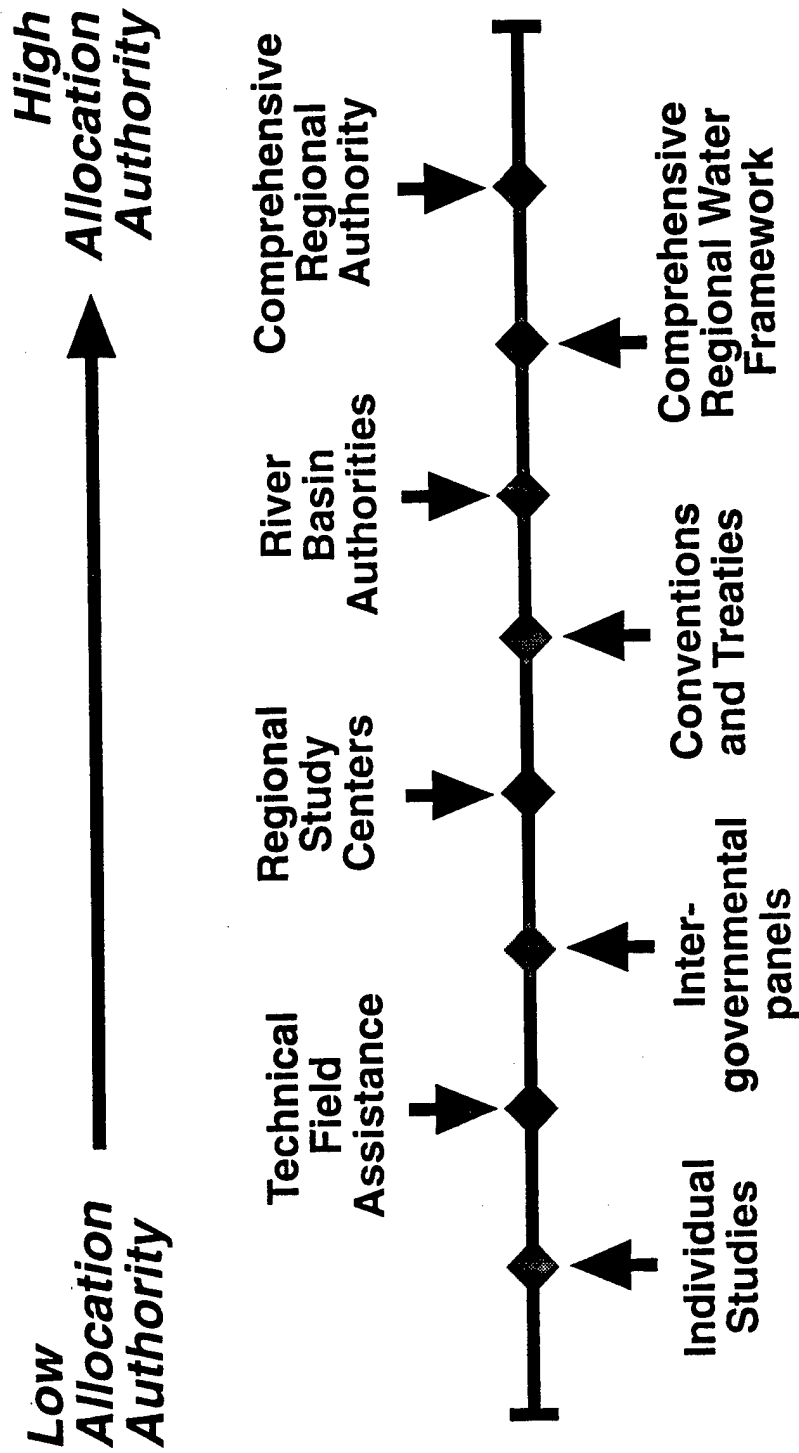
Low Allocation Authority

High Allocation Authority

Technical Field Assistance

Regional Study Centers

River Basin Authorities

Comprehensive Regional Authority

Individual Studies

Inter-governmental panels

Conventions and Treaties

Comprehensive Regional Water Framework